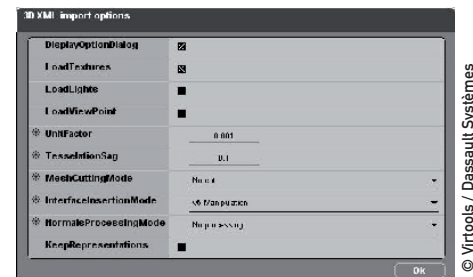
3D XML import options

DisplayOptionDialog
LoadTextures
LoadLights
LoadViewPoint
UnitFactor 0.001
TesselationSag 0.1
MeshCuttingMode None
InterfaceInsertionMode V5 Manipulation
NormalsProcessingMode No processing
KeepRepresentations

Ok

© Virtools / Dassault Systèmes